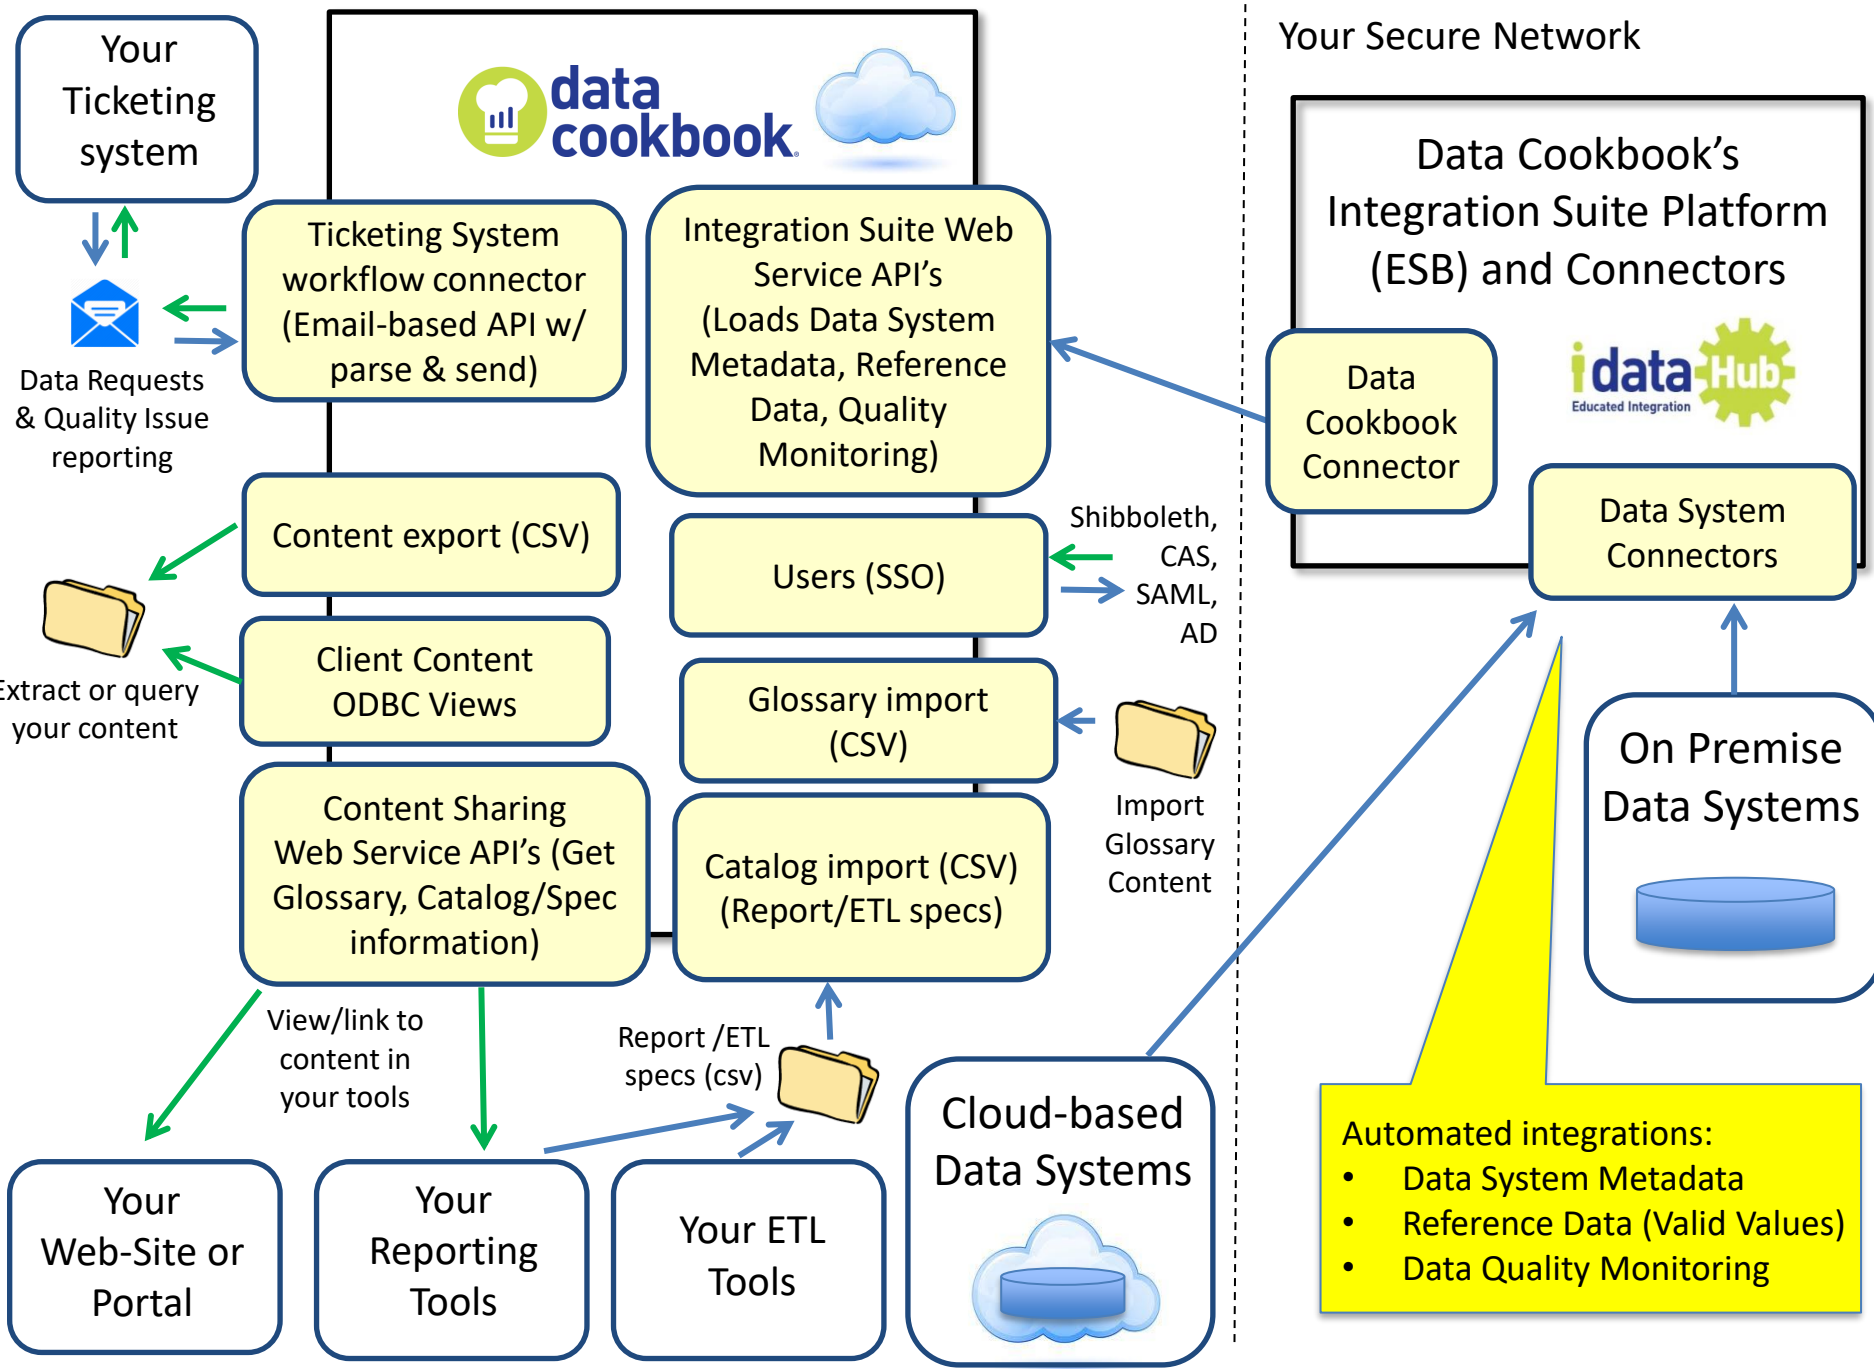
Your Ticketing system

data cookbook

Your Secure Network

Ticketing System workflow connector (Email-based API w/ parse & send)

Integration Suite Web Service API's (Loads Data System Metadata, Reference Data, Quality Monitoring)

Data Cookbook's Integration Suite Platform (ESB) and Connectors

Data Requests & Quality Issue reporting

Data Cookbook Connector

idata Hub
Educated Integration

Content export (CSV)

Users (SSO)

Shibboleth, CAS, SAML, AD

Data System Connectors

Client Content ODBC Views

Extract or query your content

Glossary import (CSV)

Import Glossary Content

On Premise Data Systems

Content Sharing Web Service API's (Get Glossary, Catalog/Spec information)

Catalog import (CSV) (Report/ETL specs)

View/link to content in your tools

Report /ETL specs (csv)

Cloud-based Data Systems

Automated integrations:
• Data System Metadata
• Reference Data (Valid Values)
• Data Quality Monitoring

Your Web-Site or Portal

Your Reporting Tools

Your ETL Tools